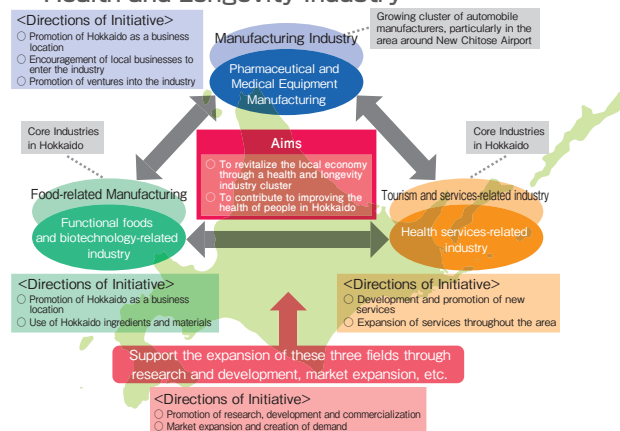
Health and Longevity Industry

<Directions of Initiative>
○ Promotion of Hokkaido as a business location
○ Encouragement of local businesses to enter the industry
○ Promotion of ventures into the industry

Manufacturing Industry

Pharmaceutical and Medical Equipment Manufacturing

Growing cluster of automobile manufacturers, particularly in the area around New Chitose Airport

Core Industries in Hokkaido

Core Industries in Hokkaido

Aims
○ To revitalize the local economy through a health and longevity industry cluster
○ To contribute to improving the health of people in Hokkaido

Food-related Manufacturing

Functional foods and biotechnology-related industry

Tourism and services-related industry

Health services-related industry

<Directions of Initiative>
○ Promotion of Hokkaido as a business location
○ Use of Hokkaido ingredients and materials

<Directions of Initiative>
○ Development and promotion of new services
○ Expansion of services throughout the area

Support the expansion of these three fields through research and development, market expansion, etc.

<Directions of Initiative>
○ Promotion of research, development and commercialization
○ Market expansion and creation of demand